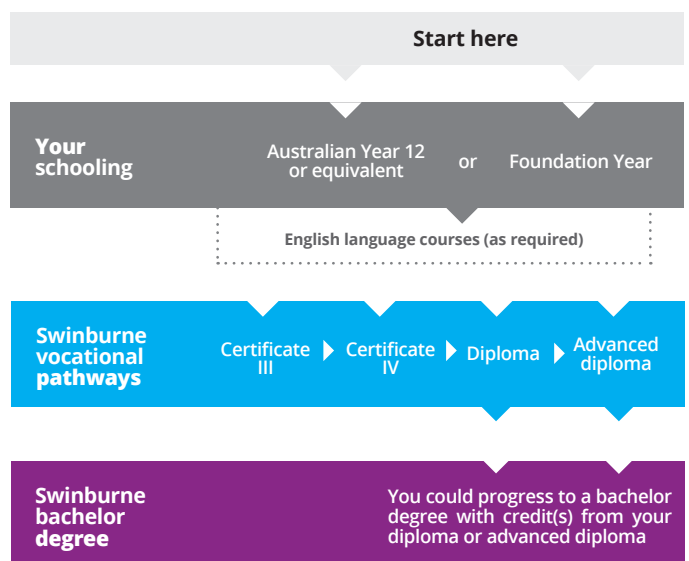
Start here

Your schooling

Australian Year 12 or equivalent

or

Foundation Year

English language courses (as required)

Swinburne vocational pathways

Certificate III

Certificate IV

Diploma

Advanced diploma

Swinburne bachelor degree

You could progress to a bachelor degree with credit(s) from your diploma or advanced diploma